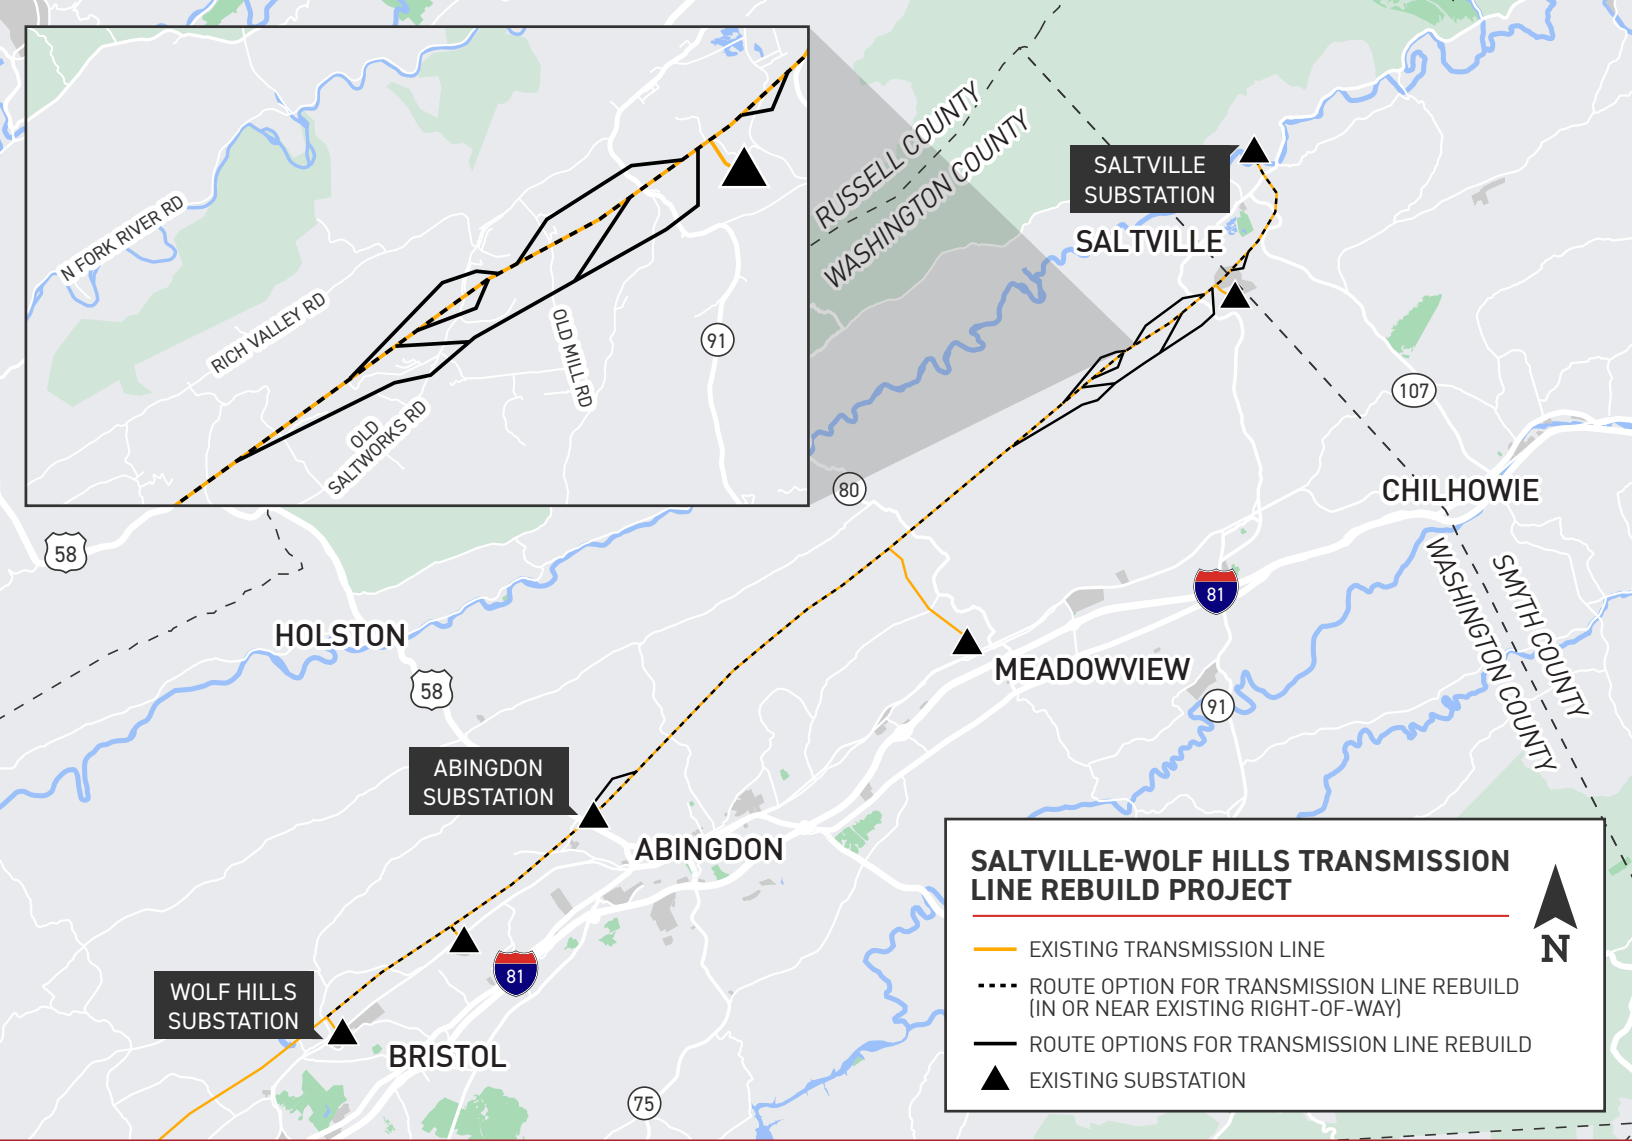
N FORK RIVER RD

RICH VALLEY RD

OLD SALTWORKS RD

OLD MILL RD

91

RUSSELL COUNTY

WASHINGTON COUNTY

SALTVILLE SUBSTATION

SALTVILLE

107

80

CHILHOWIE

58

81

HOLSTON

58

MEADOWVIEW

91

WASHINGTON COUNTY

SMYTH COUNTY

ABINGDON SUBSTATION

ABINGDON

81

WOLF HILLS SUBSTATION

BRISTOL

75

SALTVILLE-WOLF HILLS TRANSMISSION LINE REBUILD PROJECT

N

EXISTING TRANSMISSION LINE

ROUTE OPTION FOR TRANSMISSION LINE REBUILD (IN OR NEAR EXISTING RIGHT-OF-WAY)

ROUTE OPTIONS FOR TRANSMISSION LINE REBUILD

EXISTING SUBSTATION